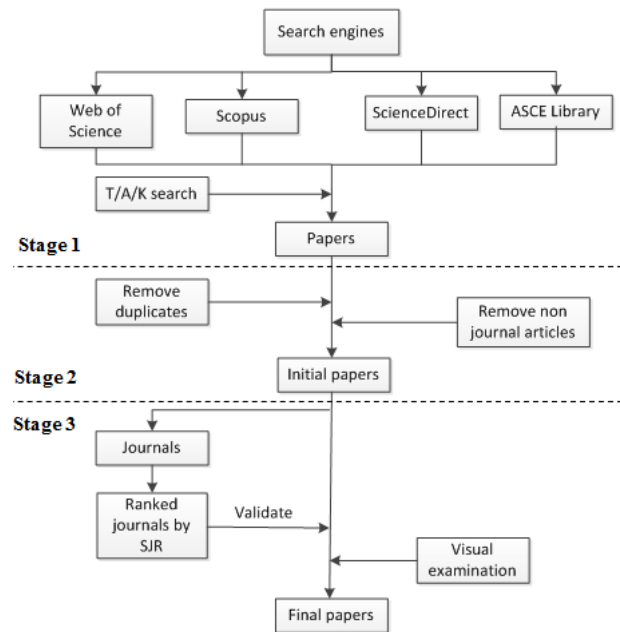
Search engines

Web of Science

Scopus

ScienceDirect

ASCE Library

T/A/K search

Stage 1

Papers

Remove duplicates

Remove non journal articles

Stage 2

Initial papers

Stage 3

Journals

Ranked journals by SJR

Validate

Visual examination

Final papers